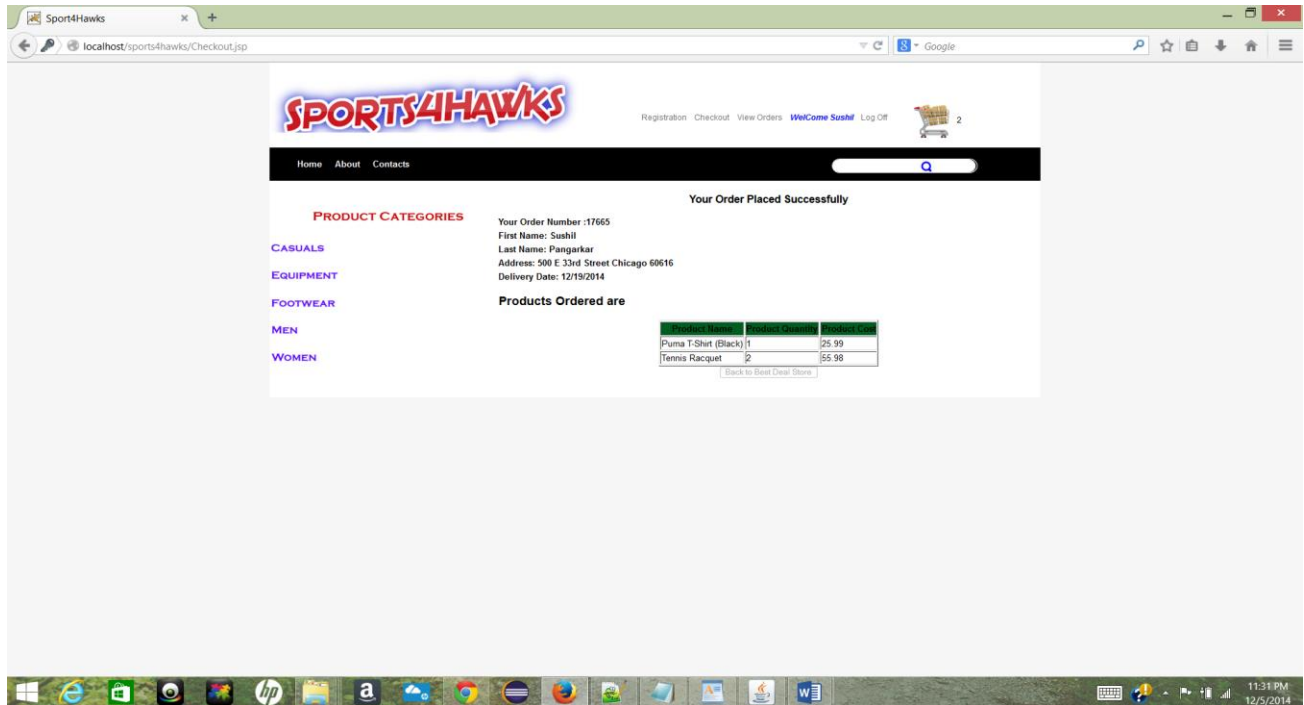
Sport4Hawks

localhost/sports4hawks/Checkout.jsp

Google

SPORTS4HAWKS

Registration Checkout View Orders WelCome Sushil Log Off

2

Home About Contacts

PRODUCT CATEGORIES

CASUALS

EQUIPMENT

FOOTWEAR

MEN

WOMEN

Your Order Placed Successfully

Your Order Number :17665
First Name: Sushil
Last Name: Pangarkar
Address: 500 E 33rd Street Chicago 60616
Delivery Date: 12/19/2014

Products Ordered are

| Product Name | Product Quantity | Product Cost |
|---|---|---|
| Puma T-Shirt (Black) | 1 | 25.99 |
| Tennis Racquet | 2 | 55.98 |

Back to Best Deal Store

11:31 PM
12/5/2014